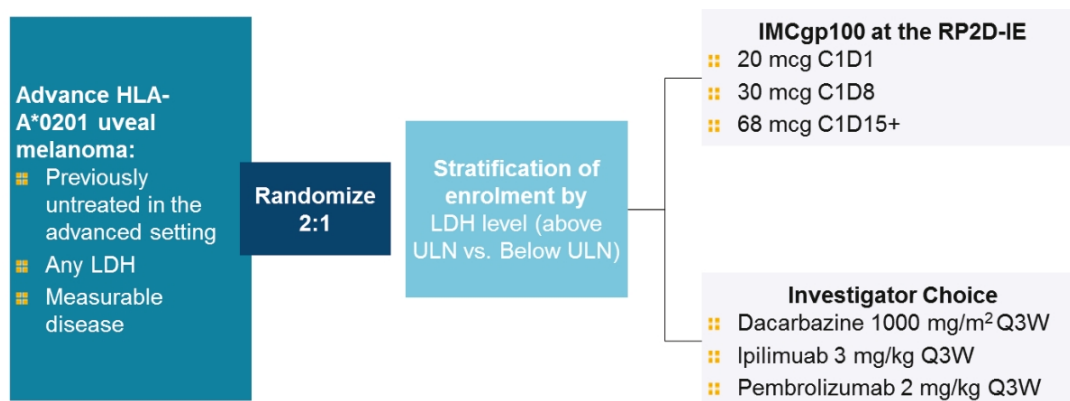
Advance HLA-A*0201 uveal melanoma:
Previously untreated in the advanced setting
Any LDH
Measurable disease

Randomize 2:1

Stratification of enrolment by LDH level (above ULN vs. Below ULN)

IMCgp100 at the RP2D-IE
20 mcg C1D1
30 mcg C1D8
68 mcg C1D15+

Investigator Choice
Dacarbazine 1000 mg/m$^2$ Q3W
Ipilimuab 3 mg/kg Q3W
Pembrolizumab 2 mg/kg Q3W